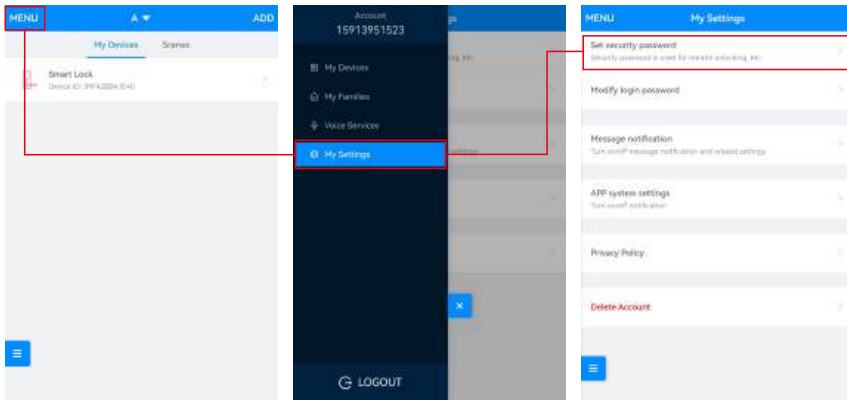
MENU A ADD

My Devices Scenes

Smart Lock
Device ID: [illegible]

Account
15913951523

My Devices
My Families
Voice Services
My Settings

LOGOUT

MENU My Settings

Set security password
Security password is used for remote unlocking, etc.

Modify login password

Message notification
Turn on/off message notification and related settings

APP system settings
Turn on/off notification

Privacy Policy

Delete Account